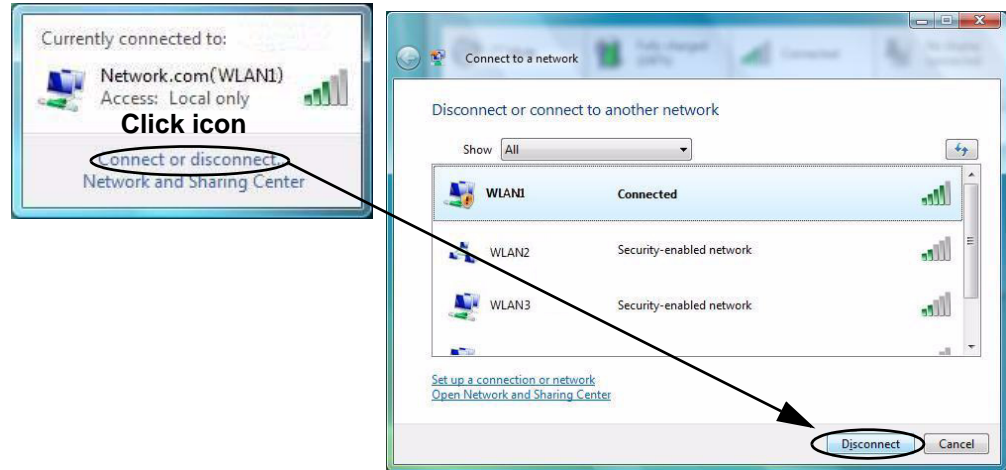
Currently connected to:

Network.com(WLAN1)
Access: Local only

Click icon

Connect or disconnect...
Network and Sharing Center

Connect to a network

Disconnect or connect to another network

Show All

| | |
|---|---|
| WLAN1 | Connected |
| WLAN2 | Security-enabled network |
| WLAN3 | Security-enabled network |

Set up a connection or network
Open Network and Sharing Center

Disconnect Cancel